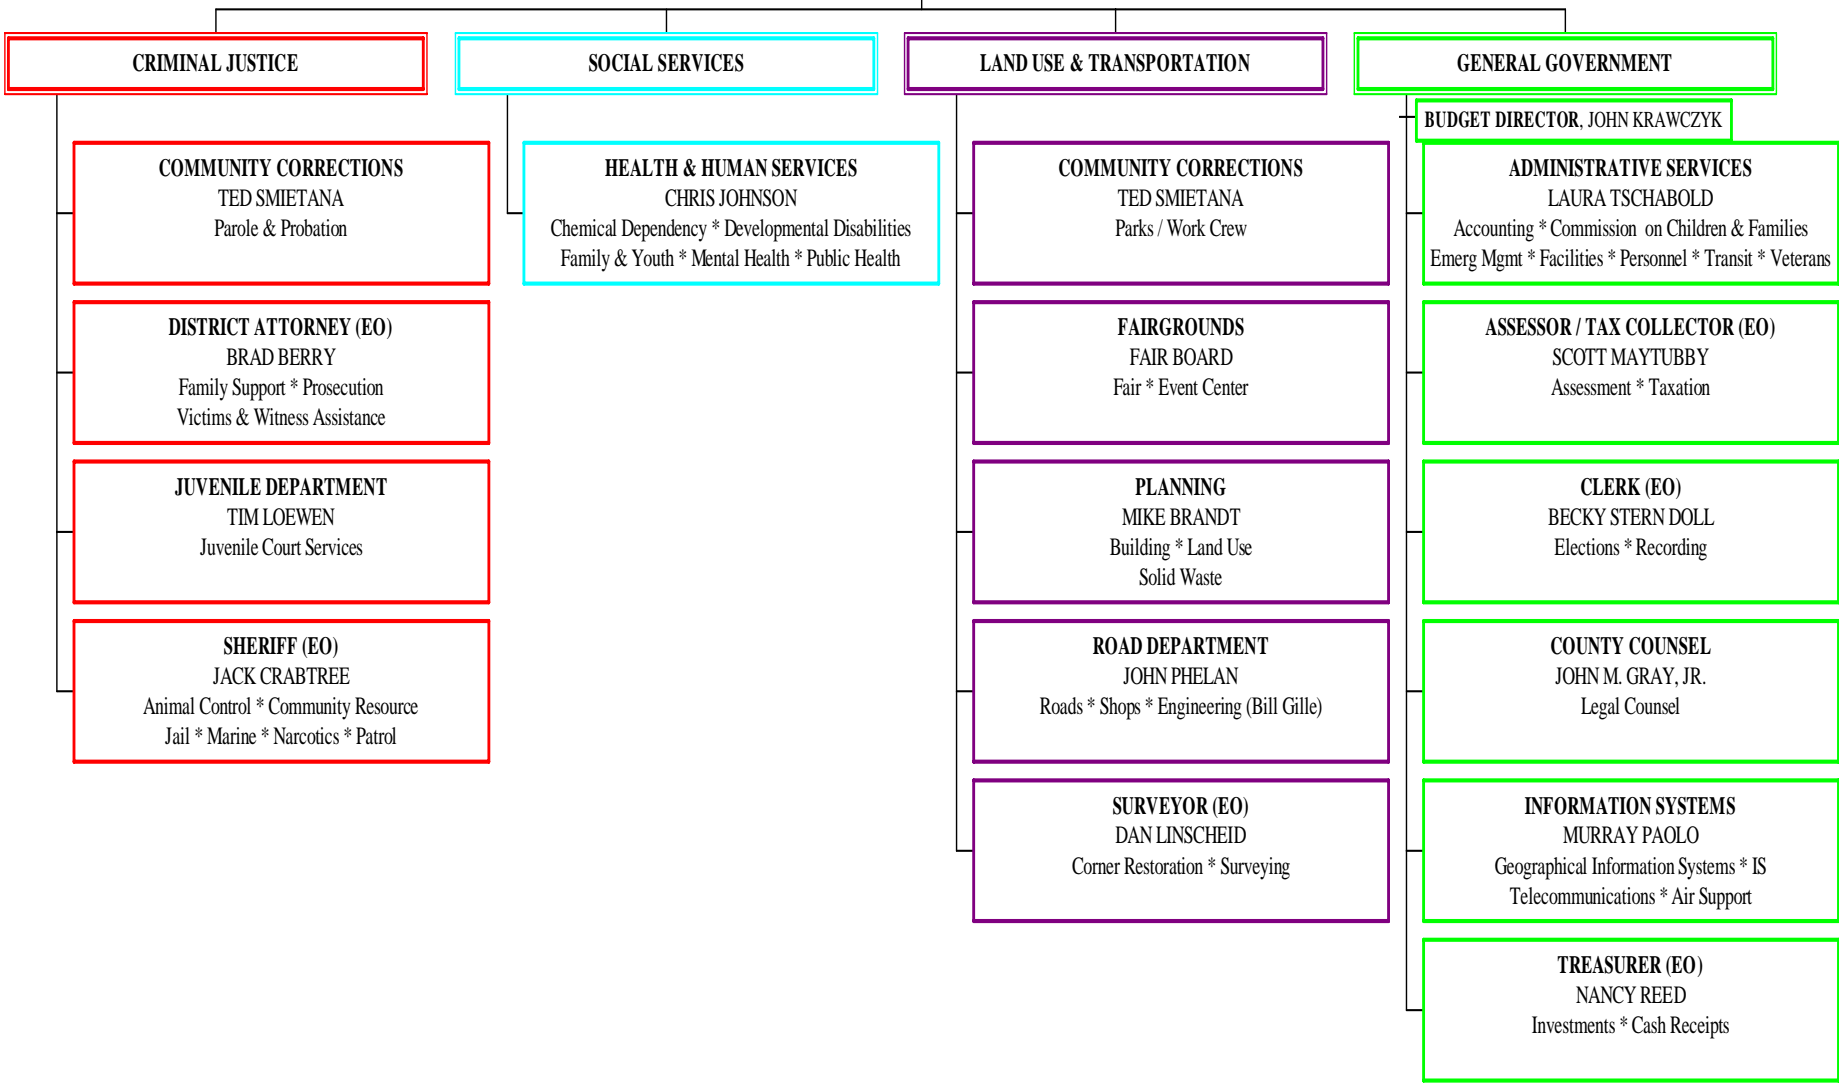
CRIMINAL JUSTICE

COMMUNITY CORRECTIONS
TED SMIETANA
Parole & Probation

DISTRICT ATTORNEY (EO)
BRAD BERRY
Family Support * Prosecution
Victims & Witness Assistance

JUVENILE DEPARTMENT
TIM LOEWEN
Juvenile Court Services

SHERIFF (EO)
JACK CRABTREE
Animal Control * Community Resource
Jail * Marine * Narcotics * Patrol

SOCIAL SERVICES

HEALTH & HUMAN SERVICES
CHRIS JOHNSON
Chemical Dependency * Developmental Disabilities
Family & Youth * Mental Health * Public Health

LAND USE & TRANSPORTATION

COMMUNITY CORRECTIONS
TED SMIETANA
Parks / Work Crew

FAIRGROUNDS
FAIR BOARD
Fair * Event Center

PLANNING
MIKE BRANDT
Building * Land Use
Solid Waste

ROAD DEPARTMENT
JOHN PHELAN
Roads * Shops * Engineering (Bill Gille)

SURVEYOR (EO)
DAN LINSCHEID
Corner Restoration * Surveying

GENERAL GOVERNMENT

BUDGET DIRECTOR, JOHN KRAWCZYK

ADMINISTRATIVE SERVICES
LAURA TSCHABOLD
Accounting * Commission on Children & Families
Emerg Mgmt * Facilities * Personnel * Transit * Veterans

ASSESSOR / TAX COLLECTOR (EO)
SCOTT MAYTUBBY
Assessment * Taxation

CLERK (EO)
BECKY STERN DOLL
Elections * Recording

COUNTY COUNSEL
JOHN M. GRAY, JR.
Legal Counsel

INFORMATION SYSTEMS
MURRAY PAOLO
Geographical Information Systems * IS
Telecommunications * Air Support

TREASURER (EO)
NANCY REED
Investments * Cash Receipts